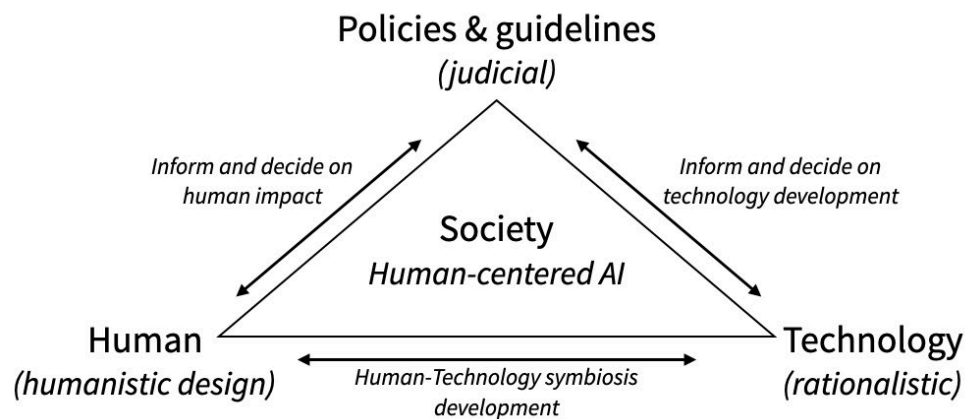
Policies & guidelines
(judicial)

Inform and decide on human impact

Inform and decide on technology development

Society
Human-centered AI

Human
(humanistic design)

Human-Technology symbiosis development

Technology
(rationalistic)